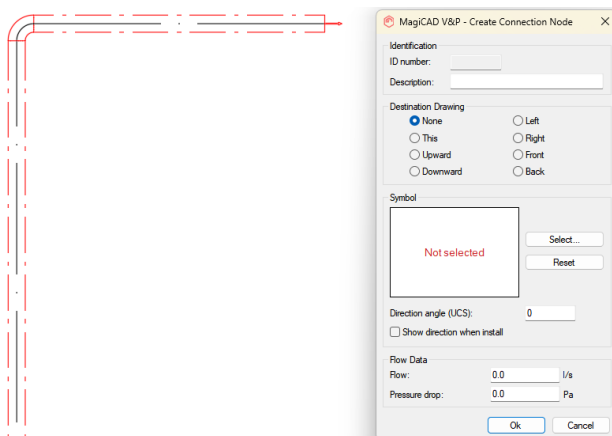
MagiCAD V&P - Create Connection Node ✕

Identification
ID number:
Description:

Destination Drawing
None
Left
This
Right
Upward
Front
Downward
Back

Symbol
Not selected
Select...
Reset

Direction angle (UCS): 0
Show direction when install

Flow Data
Flow: 0.0 l/s
Pressure drop: 0.0 Pa

Ok
Cancel